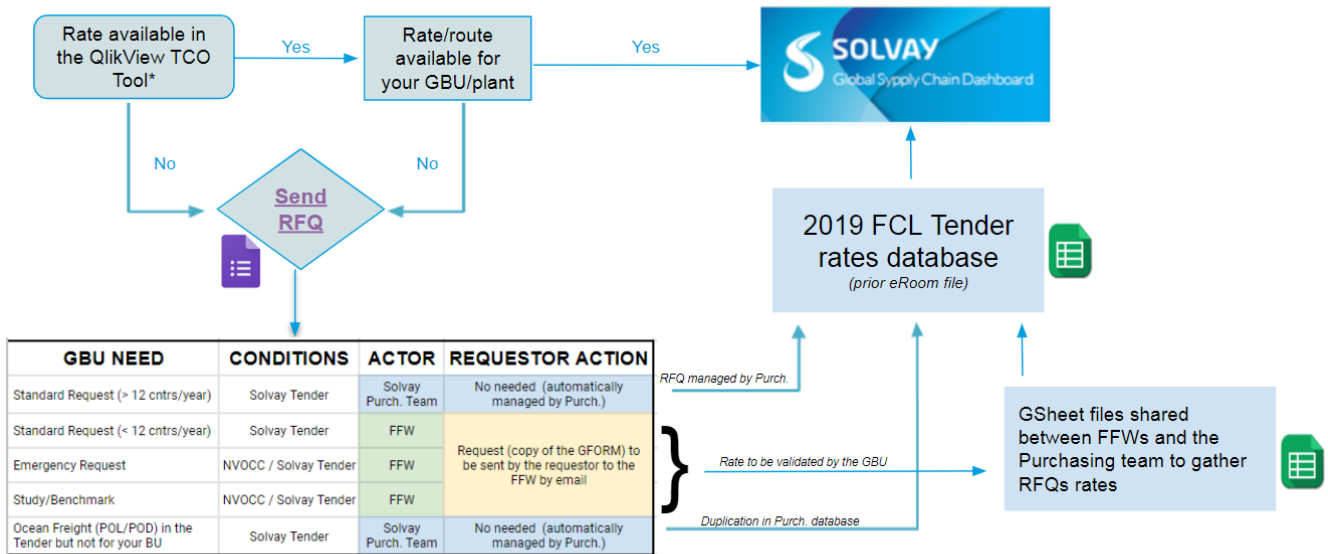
Rate available in the QlikView TCO Tool*

Yes

Rate/route available for your GBU/plant

Yes

SOLVAY
Global Sypply Chain Dashboard

No

No

Send RFQ

2019 FCL Tender rates database
(prior eRoom file)

| GBU NEED | CONDITIONS | ACTOR | REQUESTOR ACTION |
|---|---|---|---|
| Standard Request (> 12 cntrs/year) | Solvay Tender | Solvay Purch. Team | No needed (automatically managed by Purch.) |
| Standard Request (< 12 cntrs/year) | Solvay Tender | FFW | Request (copy of the GFORM) to be sent by the requestor to the FFW by email |
| Emergency Request | NVOCC / Solvay Tender | FFW | |
| Study/Benchmark | NVOCC / Solvay Tender | FFW | |
| Ocean Freight (POL/POD) in the Tender but not for your BU | Solvay Tender | Solvay Purch. Team | No needed (automatically managed by Purch.) |

RFQ managed by Purch.

Rate to be validated by the GBU

Duplication in Purch. database

GSheet files shared between FFWs and the Purchasing team to gather RFQs rates